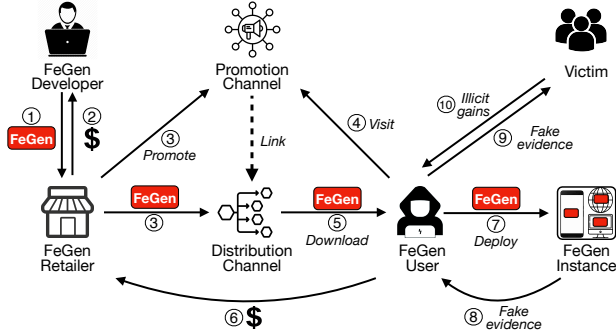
FeGen Developer

Promotion Channel

Victim

① FeGen

② $

③ Promote

Link

④ Visit

⑩ Illicit gains

⑨ Fake evidence

FeGen

③

FeGen

⑤ Download

FeGen

⑦ Deploy

FeGen Retailer

Distribution Channel

FeGen User

FeGen Instance

⑥ $

⑧ Fake evidence